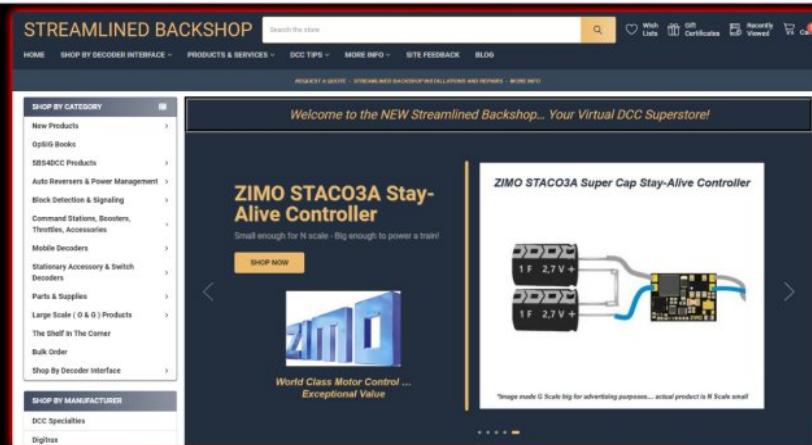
STREAMLINED BACKSHOP

Search the store

Wish Lists | Gift Certificates | Recently Viewed | Ca

HOME | SHOP BY DECODER INTERFACE | PRODUCTS & SERVICES | DCC TIPS | MORE INFO | SITE FEEDBACK | BLOG

REQUEST A QUOTE - STREAMLINED BACKSHOP INSTALLATIONS AND REPAIRS - MORE INFO

SHOP BY CATEGORY

New Products
OpSIG Books
SBS4DCC Products
Auto Reversers & Power Management
Block Detection & Signaling
Command Stations, Boosters, Throttles, Accessories
Mobile Decoders
Stationary Accessory & Switch Decoders
Parts & Supplies
Large Scale ( O & G ) Products
The Shelf In The Corner
Bulk Order
Shop By Decoder Interface

SHOP BY MANUFACTURER

DCC Specialties
Digitrax

Welcome to the NEW Streamlined Backshop... Your Virtual DCC Superstore!

ZIMO STACO3A Stay-Alive Controller

Small enough for N scale - Big enough to power a train!

SHOP NOW

ZIMO

World Class Motor Control ... Exceptional Value

ZIMO STACO3A Super Cap Stay-Alive Controller

1 F 2,7 V +

1 F 2,7 V +

*Image made G Scale big for advertising purposes.... actual product is N Scale small